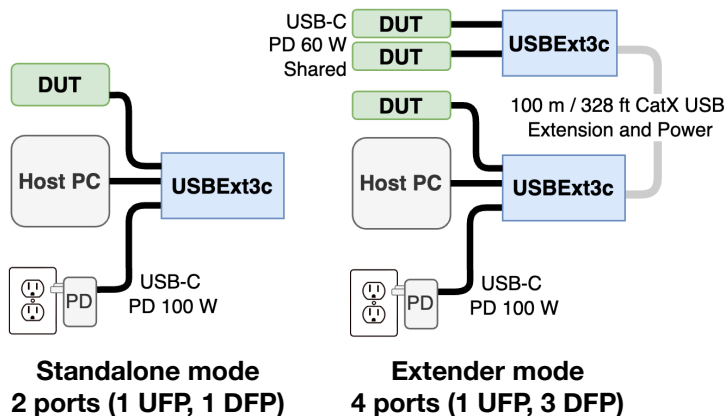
DUT

Host PC

USBExt3c

PD

USB-C
PD 100 W

Standalone mode
2 ports (1 UFP, 1 DFP)

USB-C
PD 60 W
Shared

DUT

DUT

USBExt3c

100 m / 328 ft CatX USB
Extension and Power

DUT

Host PC

USBExt3c

PD

USB-C
PD 100 W

Extender mode
4 ports (1 UFP, 3 DFP)